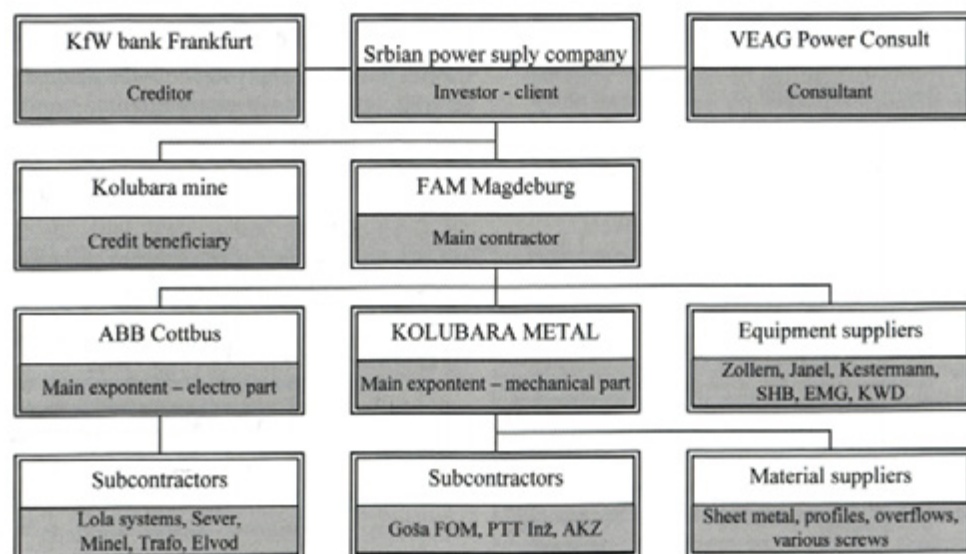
KfW bank Frankfurt
Creditor

Srbian power suply company
Investor - client

VEAG Power Consult
Consultant

Kolubara mine
Credit beneficiary

FAM Magdeburg
Main contractor

ABB Cottbus
Main expontent – electro part

KOLUBARA METAL
Main expontent – mechanical part

Equipment suppliers
Zollern, Janel, Kestermann, SHB, EMG, KWD

Subcontractors
Lola systems, Sever, Minel, Trafo, Elvod

Subcontractors
Goša FOM, PTT Inž, AKZ

Material suppliers
Sheet metal, profiles, overflows, various screws